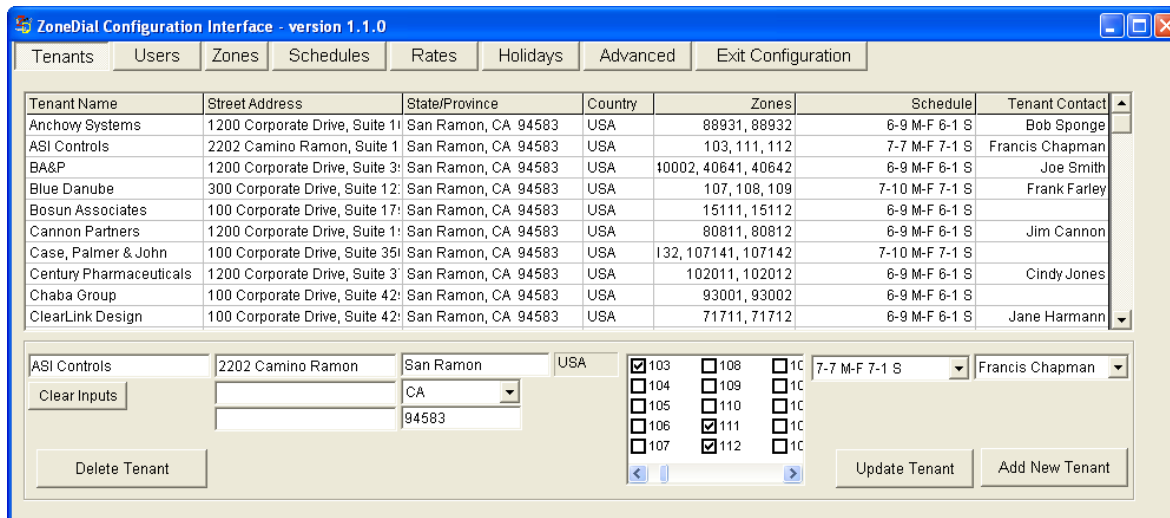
ZoneDial Configuration Interface - version 1.1.0

Tenants | Users | Zones | Schedules | Rates | Holidays | Advanced | Exit Configuration

| Tenant Name | Street Address | State/Province | Country | Zones | Schedule | Tenant Contact |
|---|---|---|---|---|---|---|
| Anchovy Systems | 1200 Corporate Drive, Suite 1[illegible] | San Ramon, CA 94583 | USA | 88931, 88932 | 6-9 M-F 6-1 S | Bob Sponge |
| ASI Controls | 2202 Camino Ramon, Suite 1 | San Ramon, CA 94583 | USA | 103, 111, 112 | 7-7 M-F 7-1 S | Francis Chapman |
| BA&P | 1200 Corporate Drive, Suite 3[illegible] | San Ramon, CA 94583 | USA | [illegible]0002, 40641, 40642 | 6-9 M-F 6-1 S | Joe Smith |
| Blue Danube | 300 Corporate Drive, Suite 12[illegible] | San Ramon, CA 94583 | USA | 107, 108, 109 | 7-10 M-F 7-1 S | Frank Farley |
| Bosun Associates | 100 Corporate Drive, Suite 17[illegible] | San Ramon, CA 94583 | USA | 15111, 15112 | 6-9 M-F 6-1 S | |
| Cannon Partners | 1200 Corporate Drive, Suite 1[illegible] | San Ramon, CA 94583 | USA | 80811, 80812 | 6-9 M-F 6-1 S | Jim Cannon |
| Case, Palmer & John | 100 Corporate Drive, Suite 35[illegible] | San Ramon, CA 94583 | USA | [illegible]132, 107141, 107142 | 7-10 M-F 7-1 S | |
| Century Pharmaceuticals | 1200 Corporate Drive, Suite 3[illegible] | San Ramon, CA 94583 | USA | 102011, 102012 | 6-9 M-F 6-1 S | Cindy Jones |
| Chaba Group | 100 Corporate Drive, Suite 42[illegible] | San Ramon, CA 94583 | USA | 93001, 93002 | 6-9 M-F 6-1 S | |
| ClearLink Design | 100 Corporate Drive, Suite 42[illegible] | San Ramon, CA 94583 | USA | 71711, 71712 | 6-9 M-F 6-1 S | Jane Harmann |

ASI Controls | 2202 Camino Ramon | San Ramon | USA
Clear Inputs | CA | 94583

103 | 108 | 1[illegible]
104 | 109 | 1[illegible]
105 | 110 | 1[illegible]
106 | 111 | 1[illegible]
107 | 112 | 1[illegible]

7-7 M-F 7-1 S | Francis Chapman

Delete Tenant | Update Tenant | Add New Tenant